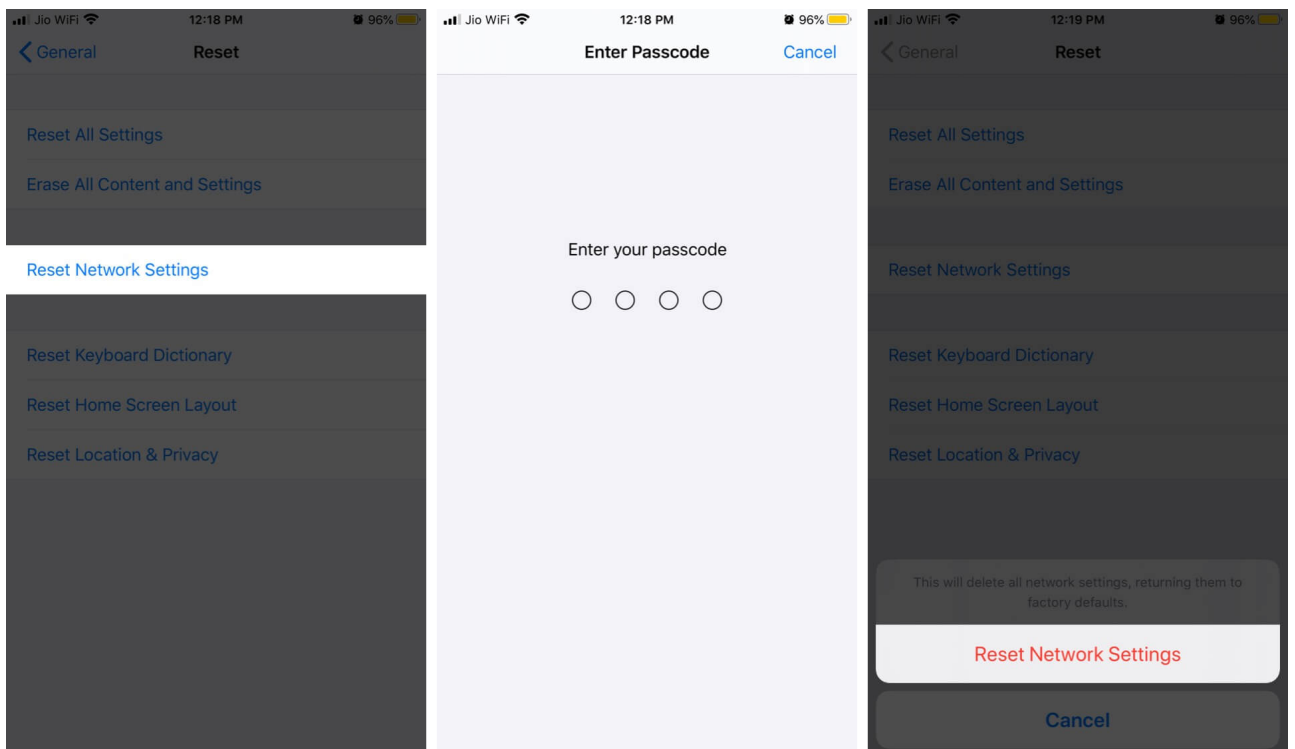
Jio WiFi 12:18 PM 96%

General Reset

Reset All Settings

Erase All Content and Settings

Reset Network Settings

Reset Keyboard Dictionary

Reset Home Screen Layout

Reset Location & Privacy

Jio WiFi 12:18 PM 96%

Enter Passcode Cancel

Enter your passcode

Jio WiFi 12:19 PM 96%

General Reset

Reset All Settings

Erase All Content and Settings

Reset Network Settings

Reset Keyboard Dictionary

Reset Home Screen Layout

Reset Location & Privacy

This will delete all network settings, returning them to factory defaults.

Reset Network Settings

Cancel